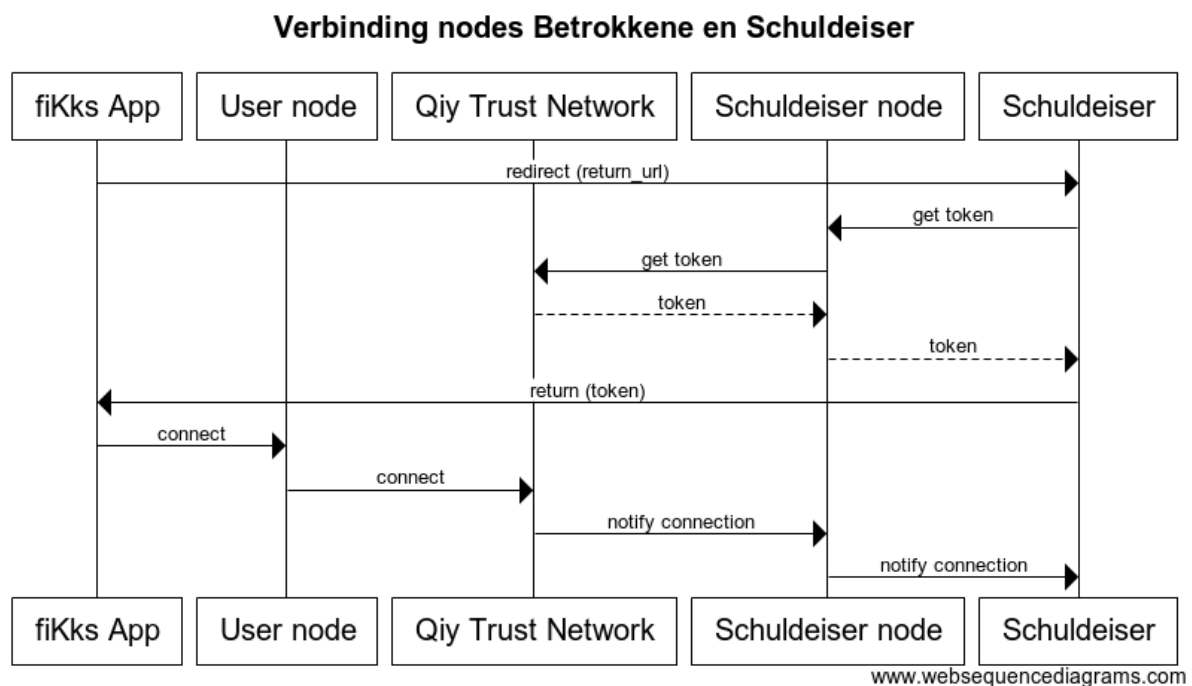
Verbinding nodes Betrokkene en Schuldeiser

fiKks App
User node
Qiy Trust Network
Schuldeiser node
Schuldeiser

redirect (return_url)
get token
get token
token
token
return (token)
connect
connect
notify connection
notify connection

fiKks App
User node
Qiy Trust Network
Schuldeiser node
Schuldeiser

www.websequencediagrams.com